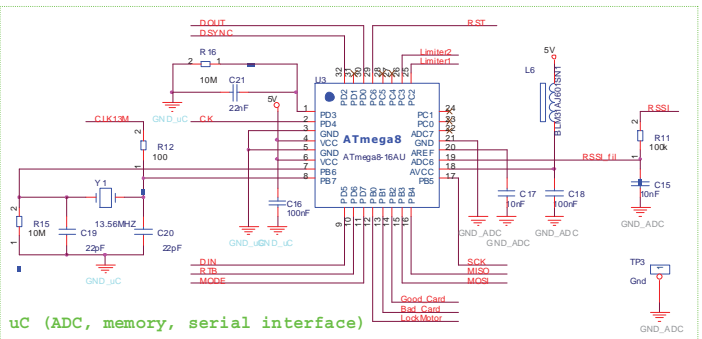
DOUT
DSYNC
RST
Limiter2
Limiter1
5V
R16
2 1
10M
C21
22nF
5V
U3
32 31 30 29 28 27 26 25
PD2 PD1 PD0 PC6 PC5 PC4 PC3 PC2
L6
BLM21A601SPT
RSSI
CLK13M
GND_uC
CK
1
2
3
4
5
6
7
8
PD3
PD4
GND
VCC
GND
VCC
PB6
PB7
ATmega8
ATmega8-16AU
PC1
PC0
ADC7
GND
AREF
ADC6
AVCC
PB5
24
23
22
21
20
19
18
17
R11
100k
RSSI_fil
R12
100
2
1
Y1
13.56MHZ
R15
10M
C19
22pF
C20
22pF
GND_uC
C16
100nF
GND_uC GND_uC
PD5 PD6 PD7 PB0 PB1 PB2 PB3 PB4
9 10 11 12 13 14 15 16
C17
10nF
C18
100nF
C15
10nF
GND_ADC
GND_ADC
GND_ADC
GND_ADC
DIN
RTB
MODE
SCK
MISO
MOSI
TP3
Gnd
Good_Card
Bad_Card
LockMotor
GND_ADC
uC (ADC, memory, serial interface)